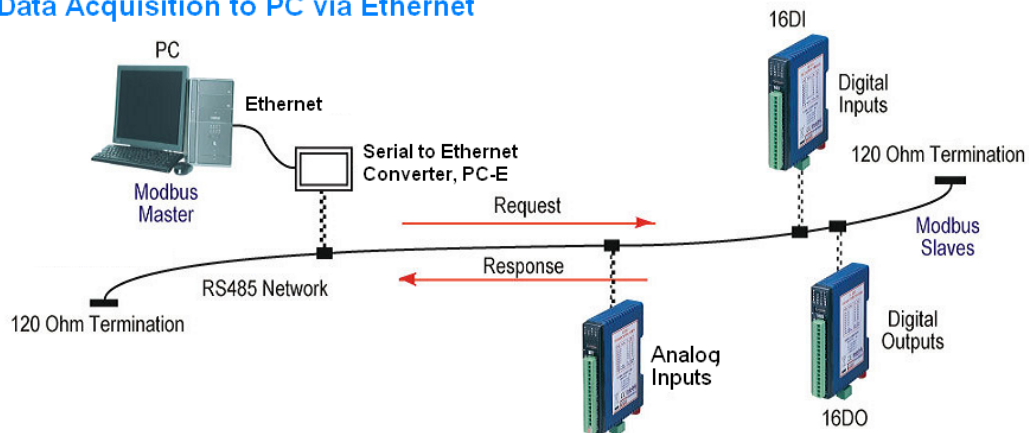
Data Acquisition to PC via Ethernet

PC

Ethernet

Modbus Master

Serial to Ethernet Converter, PC-E

16DI

Digital Inputs

120 Ohm Termination

Request

Modbus Slaves

Response

RS485 Network

120 Ohm Termination

Analog Inputs

Digital Outputs

16DO